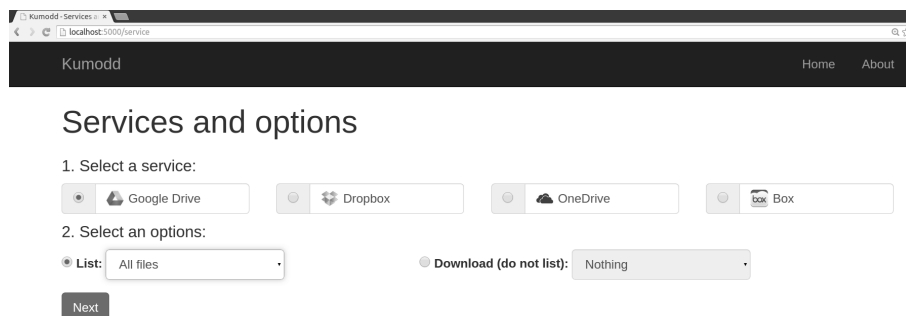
Kumodd - Services a ×
localhost:5000/service

Kumodd

Home About

Services and options

1. Select a service:

Google Drive

Dropbox

OneDrive

box Box

2. Select an options:

List: All files

Download (do not list): Nothing

Next